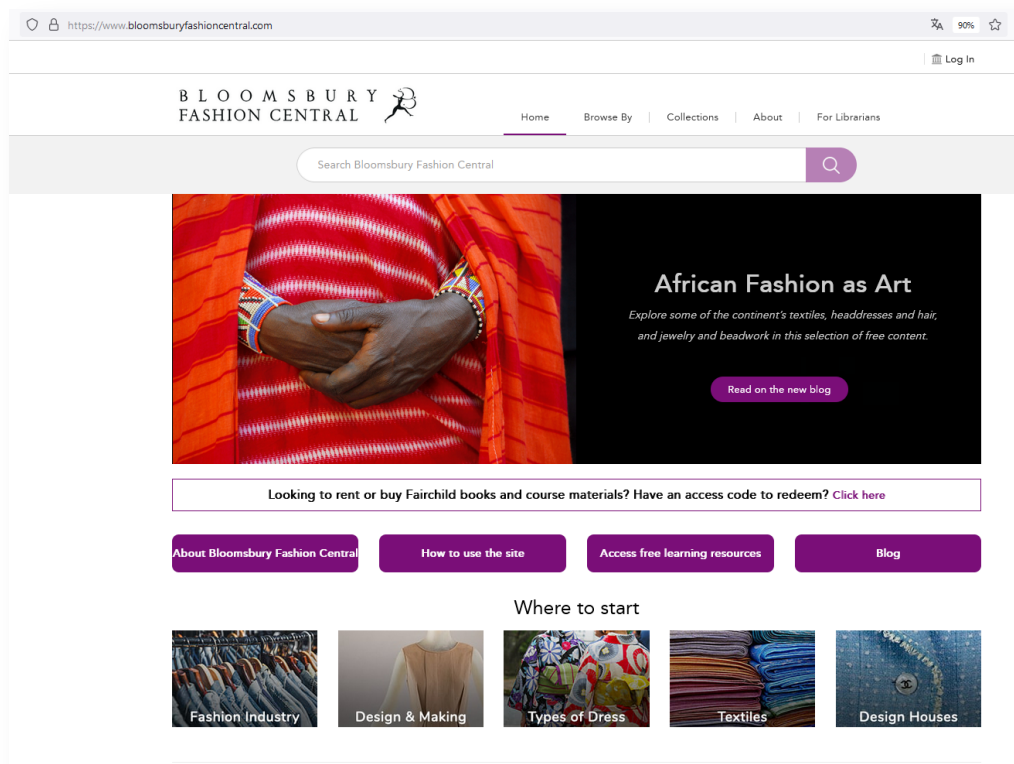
https://www.bloomsburyfashioncentral.com

90%

Log In

BLOOMSBURY
FASHION CENTRAL

Home | Browse By | Collections | About | For Librarians

Search Bloomsbury Fashion Central

African Fashion as Art

Explore some of the continent's textiles, headdresses and hair, and jewelry and beadwork in this selection of free content.

Read on the new blog

Looking to rent or buy Fairchild books and course materials? Have an access code to redeem? Click here

About Bloomsbury Fashion Central

How to use the site

Access free learning resources

Blog

Where to start

Fashion Industry

Design & Making

Types of Dress

Textiles

Design Houses